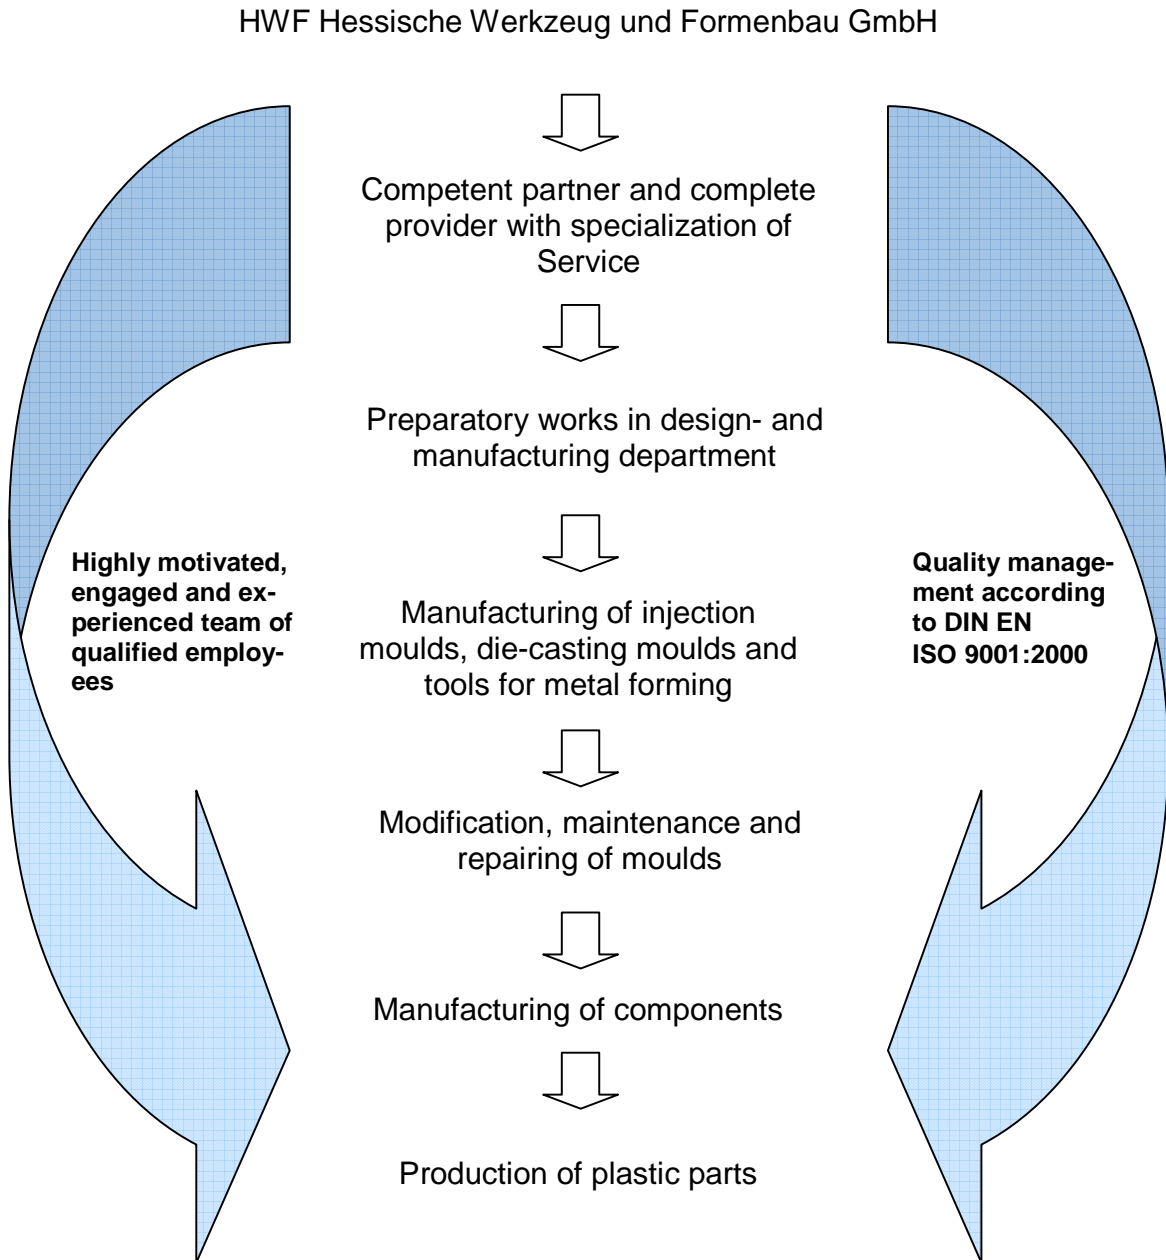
HWF Hessische Werkzeug und Formenbau GmbH

Competent partner and complete provider with specialization of Service

Preparatory works in design- and manufacturing department

Highly motivated, engaged and experienced team of qualified employees

Manufacturing of injection moulds, die-casting moulds and tools for metal forming

Quality management according to DIN EN ISO 9001:2000

Modification, maintenance and repairing of moulds

Manufacturing of components

Production of plastic parts